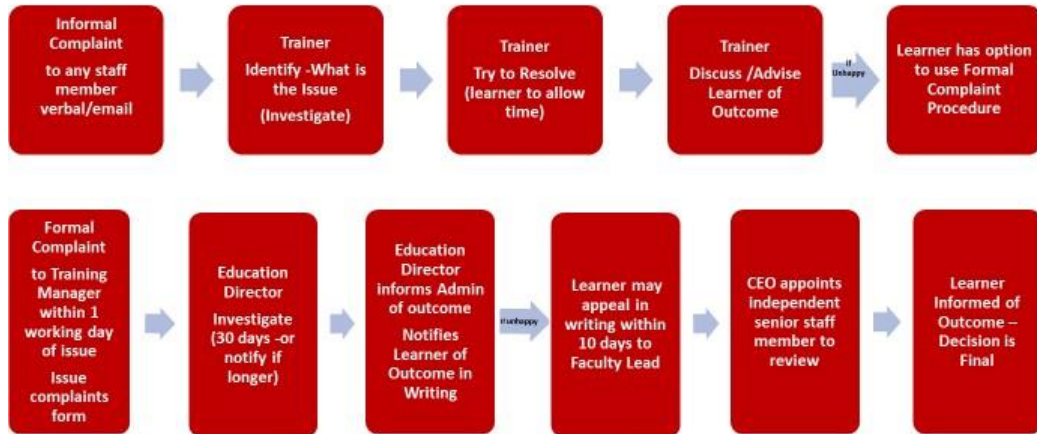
Informal Complaint

to any staff member verbal/email

Trainer

Identify -What is the Issue

(Investigate)

Trainer

Try to Resolve (learner to allow time)

Trainer

Discuss /Advise Learner of Outcome

If Unhappy

Learner has option to use Formal Complaint Procedure

Formal Complaint

to Training Manager within 1 working day of issue

Issue complaints form

Education Director

Investigate (30 days -or notify if longer)

Education Director informs Admin of outcome

Notifies Learner of Outcome in Writing

If unhappy

Learner may appeal in writing within 10 days to Faculty Lead

CEO appoints independent senior staff member to review

Learner Informed of Outcome – Decision is Final